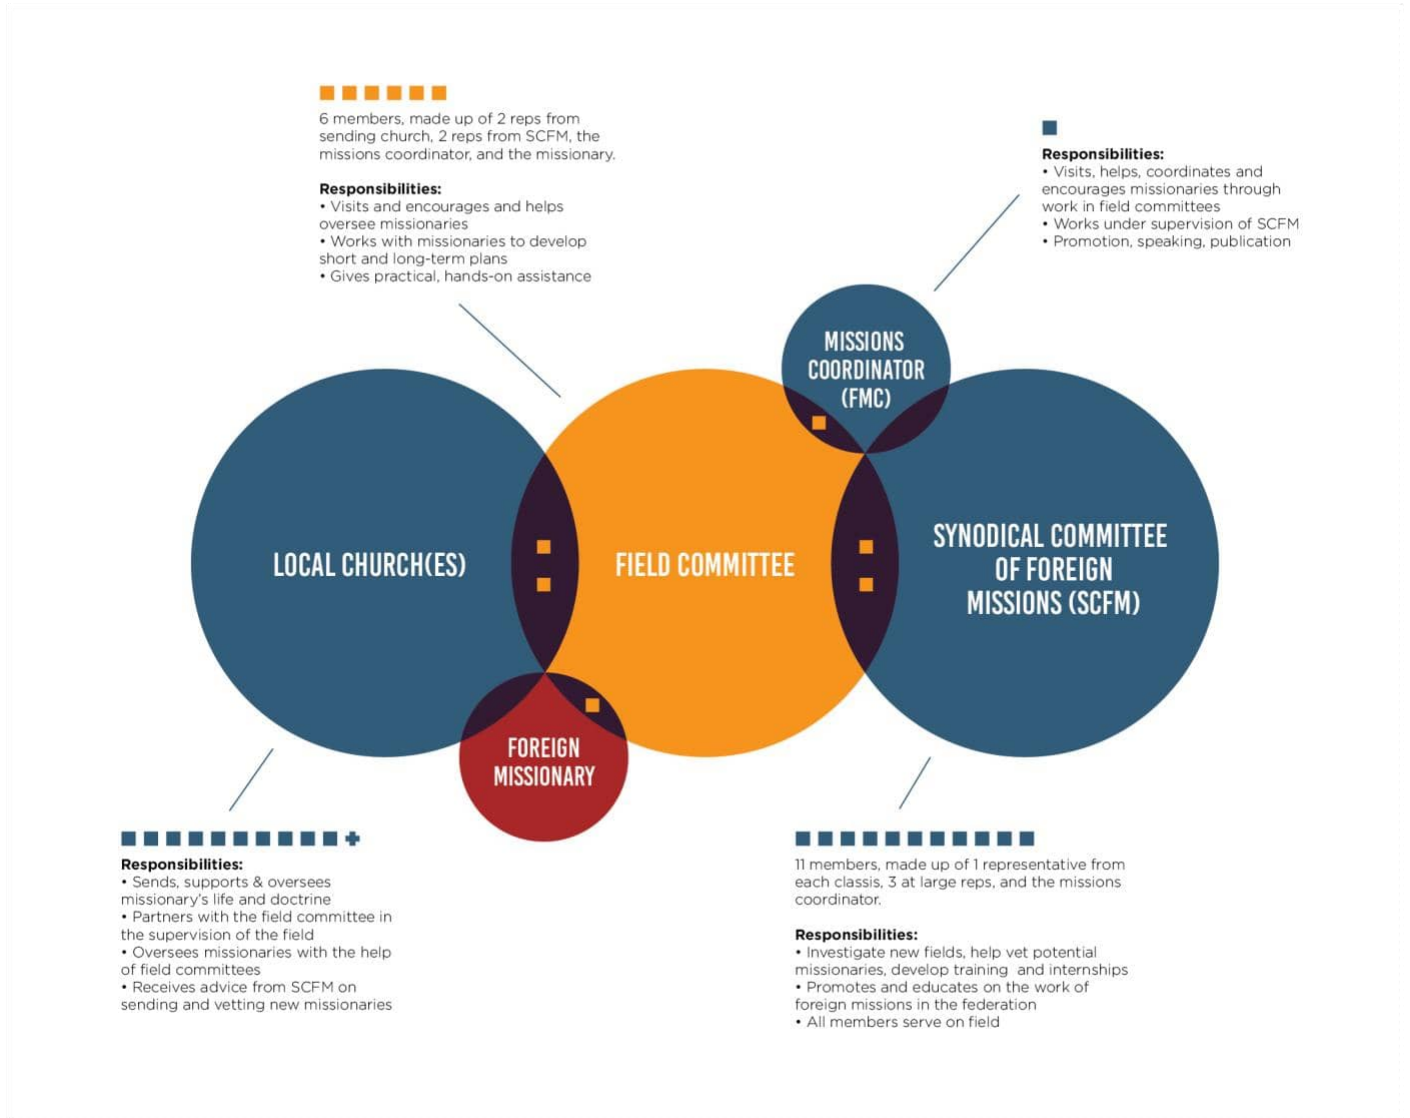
6 members, made up of 2 reps from sending church, 2 reps from SCFM, the missions coordinator, and the missionary.

**Responsibilities:**
• Visits and encourages and helps oversee missionaries
• Works with missionaries to develop short and long-term plans
• Gives practical, hands-on assistance

**Responsibilities:**
• Visits, helps, coordinates and encourages missionaries through work in field committees
• Works under supervision of SCFM
• Promotion, speaking, publication

MISSIONS COORDINATOR (FMC)

LOCAL CHURCH(ES)

FIELD COMMITTEE

SYNODICAL COMMITTEE OF FOREIGN MISSIONS (SCFM)

FOREIGN MISSIONARY

**Responsibilities:**
• Sends, supports & oversees missionary's life and doctrine
• Partners with the field committee in the supervision of the field
• Oversees missionaries with the help of field committees
• Receives advice from SCFM on sending and vetting new missionaries

11 members, made up of 1 representative from each classis, 3 at large reps, and the missions coordinator.

**Responsibilities:**
• Investigate new fields, help vet potential missionaries, develop training and internships
• Promotes and educates on the work of foreign missions in the federation
• All members serve on field